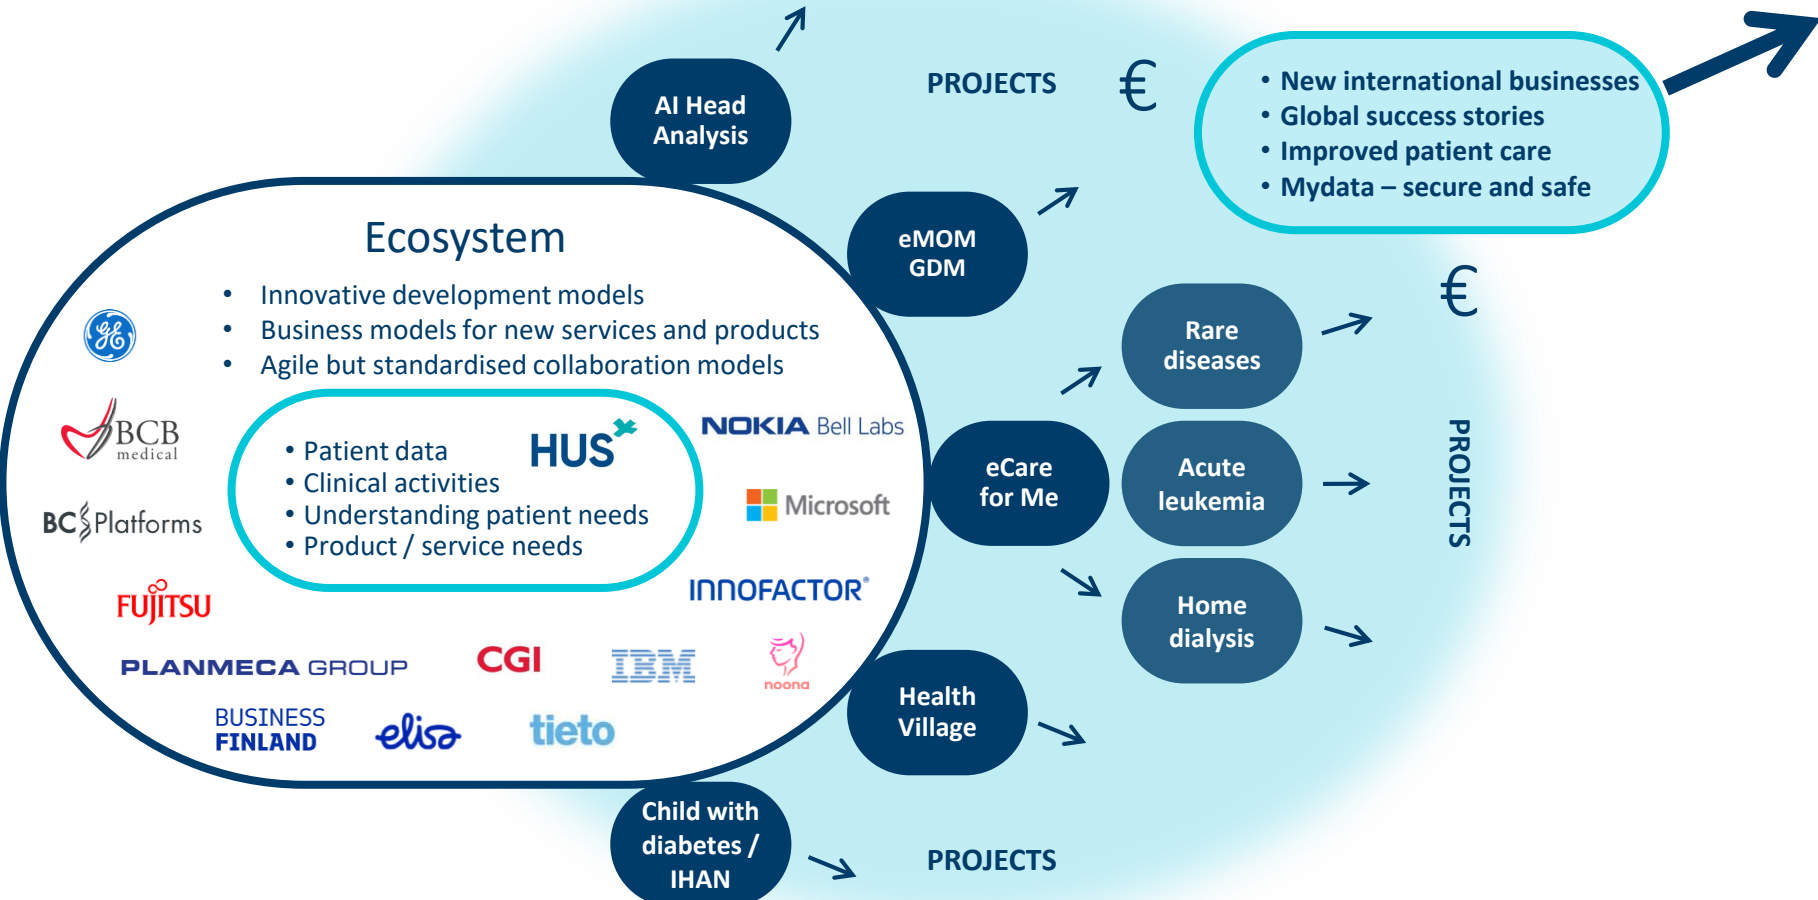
AI Head Analysis

PROJECTS

€

• New international businesses
• Global success stories
• Improved patient care
• Mydata – secure and safe

eMOM GDM

Ecosystem

• Innovative development models
• Business models for new services and products
• Agile but standardised collaboration models

€

Rare diseases

• Patient data
• Clinical activities
• Understanding patient needs
• Product / service needs

HUS

NOKIA Bell Labs

BCB medical

BC Platforms

Microsoft

eCare for Me

Acute leukemia

PROJECTS

INNOFACTOR

FUJITSU

Home dialysis

PLANMECA GROUP

CGI

IBM

noona

BUSINESS FINLAND

elisa

tieto

Health Village

Child with diabetes / IHAN

PROJECTS